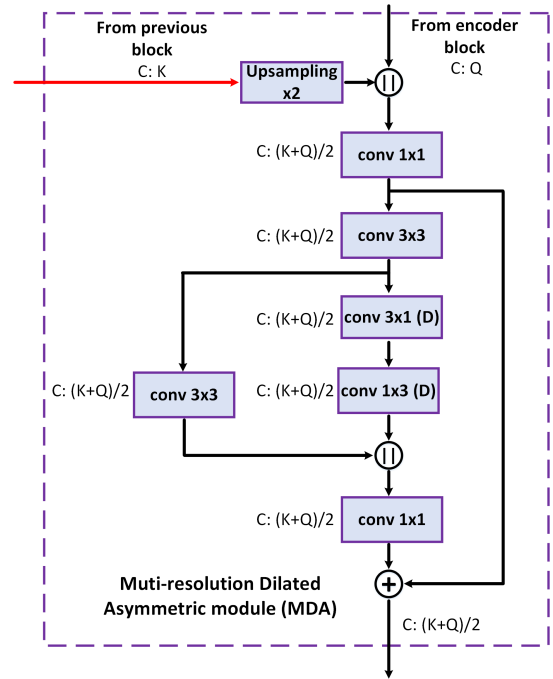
From previous block
C: K

From encoder block
C: Q

Upsampling x2

||

C: (K+Q)/2
conv 1x1

C: (K+Q)/2
conv 3x3

C: (K+Q)/2
conv 3x1 (D)

C: (K+Q)/2
conv 3x3

C: (K+Q)/2
conv 1x3 (D)

||

C: (K+Q)/2
conv 1x1

+

Muti-resolution Dilated Asymmetric module (MDA)

C: (K+Q)/2